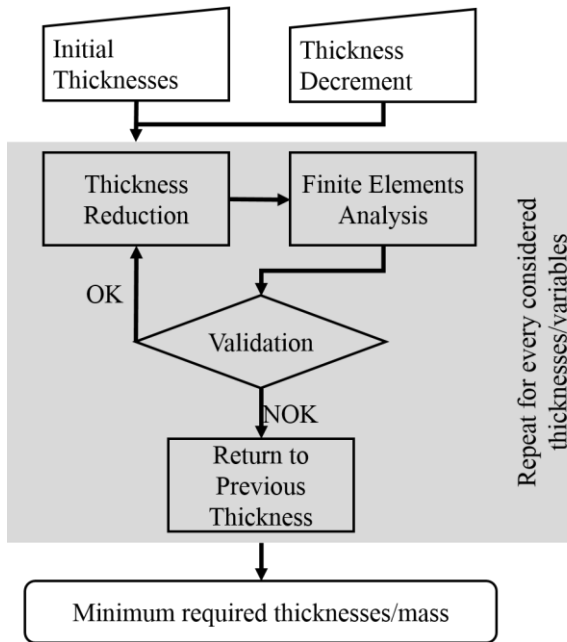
Initial Thicknesses

Thickness Decrement

Thickness Reduction

Finite Elements Analysis

OK

Validation

NOK

Return to Previous Thickness

Repeat for every considered thicknesses/variables

Minimum required thicknesses/mass